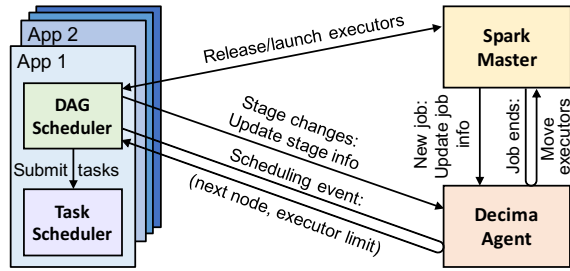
App 2
App 1
DAG Scheduler
Submit tasks
Task Scheduler
Release/launch executors
Stage changes: Update stage info
Scheduling event:
(next node, executor limit)
Spark Master
New job: Update job info
Job ends:
Move executors
Decima Agent